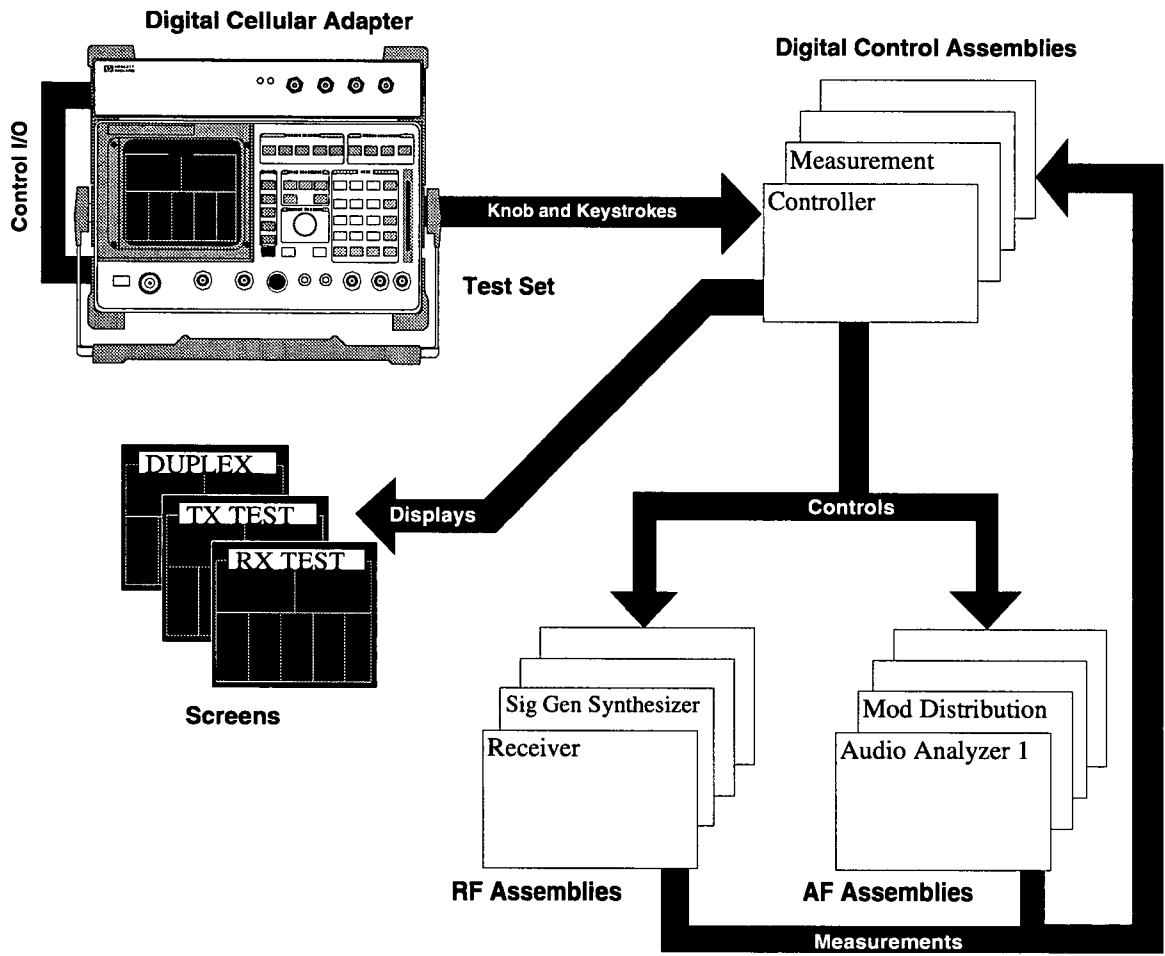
Digital Cellular Adapter

Control I/O

Test Set

Knob and Keystrokes

Digital Control Assemblies

Measurement

Controller

DUPLEX

TX TEST

RX TEST

Displays

Screens

Controls

Sig Gen Synthesizer

Receiver

Mod Distribution

Audio Analyzer 1

RF Assemblies

AF Assemblies

Measurements